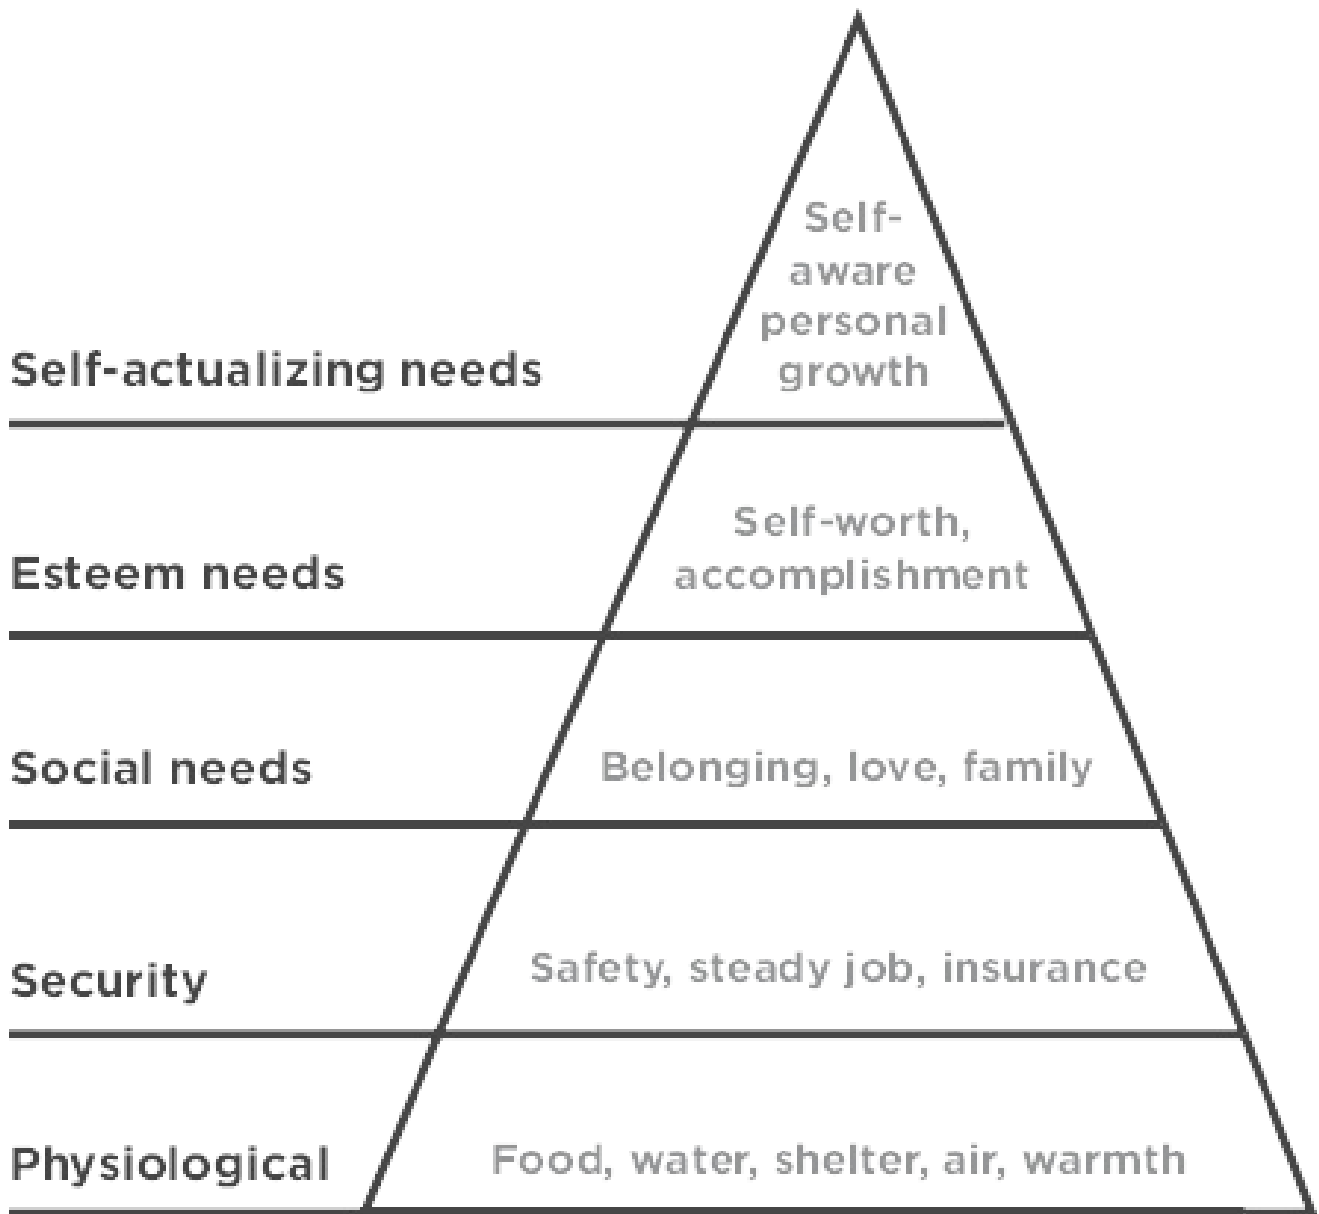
Self-aware personal growth

Self-actualizing needs

Self-worth, accomplishment

Esteem needs

Social needs

Belonging, love, family

Security

Safety, steady job, insurance

Physiological

Food, water, shelter, air, warmth